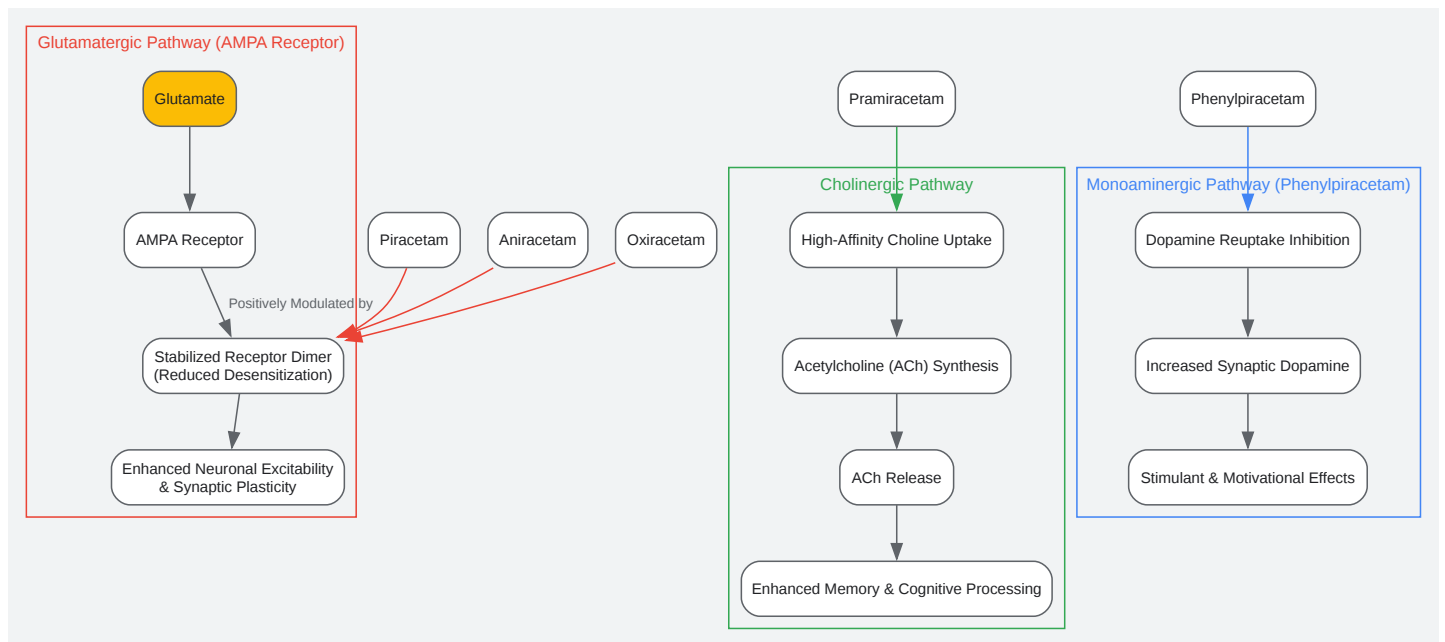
Glutamatergic Pathway (AMPA Receptor)

Glutamate

AMPA Receptor

Positively Modulated by

Stabilized Receptor Dimer (Reduced Desensitization)

Enhanced Neuronal Excitability & Synaptic Plasticity

Piracetam

Aniracetam

Oxiracetam

Pramiracetam

Cholinergic Pathway

High-Affinity Choline Uptake

Acetylcholine (ACh) Synthesis

ACh Release

Enhanced Memory & Cognitive Processing

Phenylpiracetam

Monoaminergic Pathway (Phenylpiracetam)

Dopamine Reuptake Inhibition

Increased Synaptic Dopamine

Stimulant & Motivational Effects